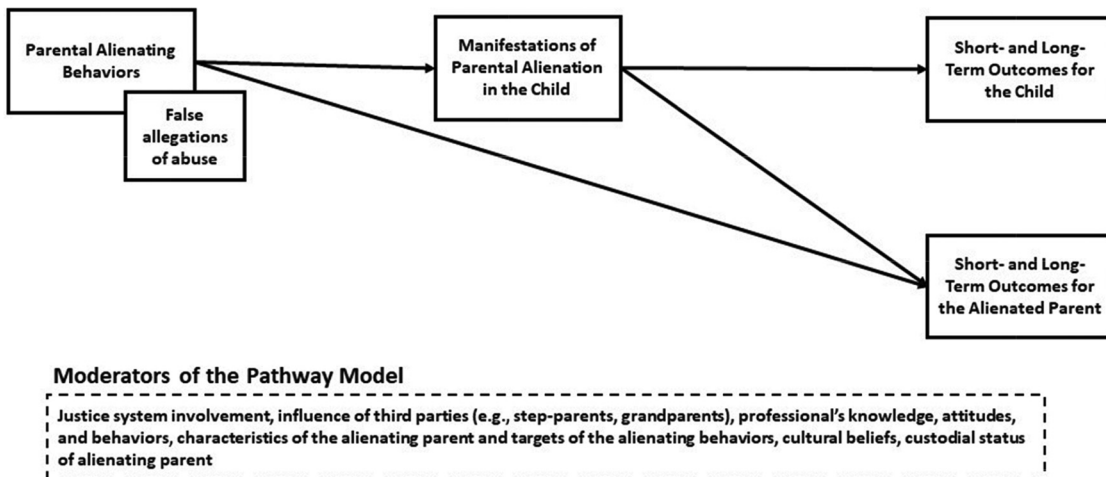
Parental Alienating Behaviors

False allegations of abuse

Manifestations of Parental Alienation in the Child

Short- and Long-Term Outcomes for the Child

Short- and Long-Term Outcomes for the Alienated Parent

Moderators of the Pathway Model

Justice system involvement, influence of third parties (e.g., step-parents, grandparents), professional's knowledge, attitudes, and behaviors, characteristics of the alienating parent and targets of the alienating behaviors, cultural beliefs, custodial status of alienating parent